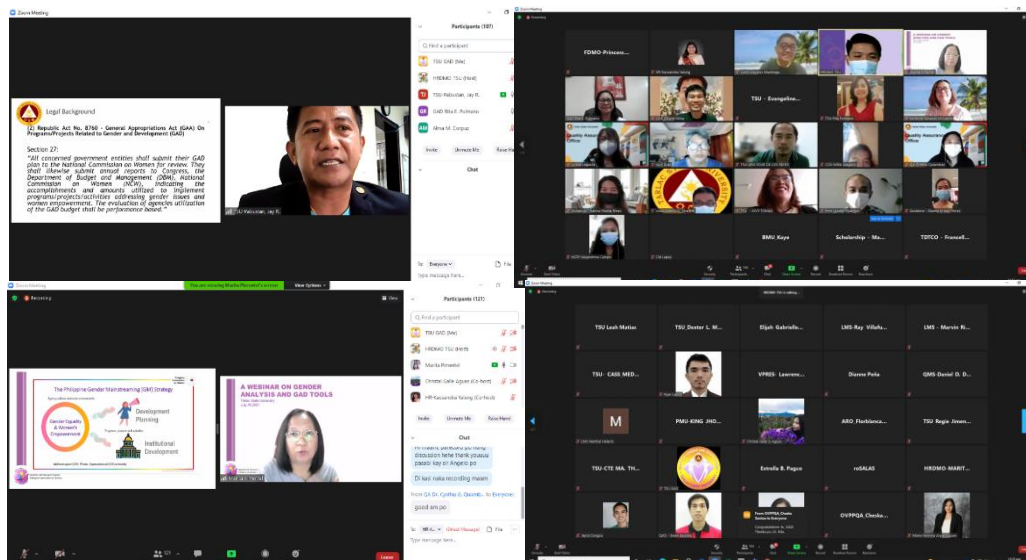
Zoom Meeting

Legal Background

(2) Republic Act No. 8760 - General Appropriations Act (GAA) On Programs/Projects Related to Gender and Development (GAD)

Section 27:
"All concerned government entities shall submit their GAD plan to the National Commission on Women for review. They shall likewise submit annual reports to Congress, the Department of Budget and Management (DBM), National Commission on Women (NCW), indicating the accomplishments and amounts utilized to implement programs/projects/activities addressing gender issues and women empowerment. The evaluation of agencies utilization of the GAD budget shall be performance based."

TSU Paliculan, Jay R.

Participants (107)

Find a participant

TSU GAD (Me)

HRDMO TSU (Host)

TSU Paliculan, Jay R.

GAD Rita E. Palmario

Alma M. Corpuz

Invite

Unmute Me

Raise Hand

Chat

To: Everyone

Type message here...

File

Recording

FDMO-Princess...

TSU - Evangeline...

Quality Assurance Office

Quality Assurance Office

BMU_Kaye

Scholarship - Ma...

TDTCO - Francell...

Zoom Meeting

You are viewing Marita Pimentel's screen

View Options

Recording

View

The Philippine Gender Mainstreaming (GM) Strategy

Gender Equality & Women's Empowerment

Development Planning

Institutional Development

A WEBINAR ON GENDER ANALYSIS AND GAD TOOLS

Participants (121)

Find a participant

TSU GAD (Me)

HRDMO TSU (Host)

Marita Pimentel

Christel Galie Aguas (Co-host)

HR-Kassandra Salang (Co-host)

Invite

Unmute Me

Raise Hand

Chat

Di kasi naka recording maam

From QA Dr. Cynthia G. Quinto... to Everyone:

good am po

To: HR-K... (Direct Message)

File

Type message here...

Leave

Zoom Meeting

Recording

TSU Leah Matias

TSU Dexter L. M...

Elijah Gabrielle...

LMS-Ray Villafu...

LMS - Marvin R...

TSU - CASS MED...

VPRES- Lawrenc...

Dianne Pola

GMS-Daniel D. D...

M

PMU-KING JHO...

ARO_Florbianca...

TSU Regie Jimen...

TSU-CTE MA. TH...

Estrella B. Pagco

roSALAS

HRDMO-MARIT...

OVPPQA_Checka...